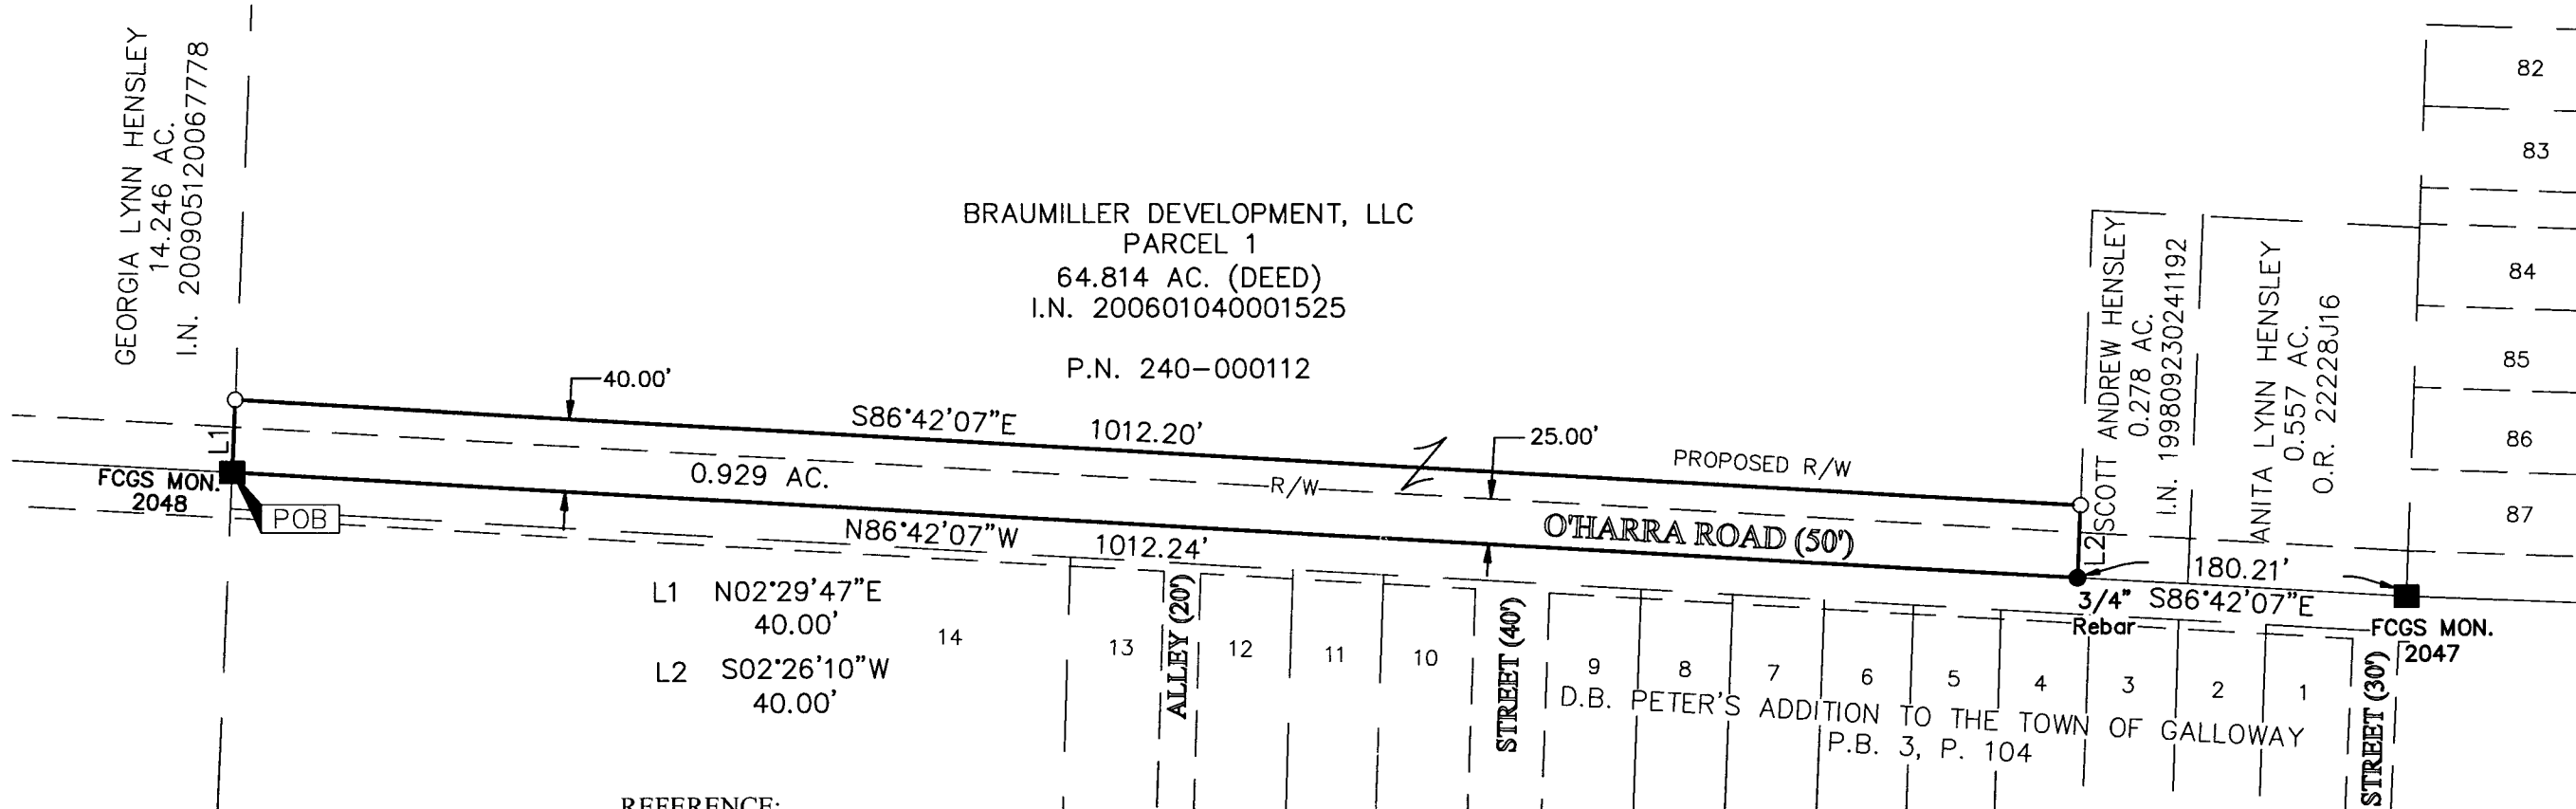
GEORGIA LYNN HENSLEY
14.246 AC.
I.N. 200905120067778

BRAUMILLER DEVELOPMENT, LLC
PARCEL 1
64.814 AC. (DEED)
I.N. 200601040001525

P.N. 240-000112

82
83
84
85
86
87

SCOTT ANDREW HENSLEY
0.278 AC.
I.N. 199809230241192

ANITA LYNN HENSLEY
0.557 AC.
O.R. 22228J16

40.00'
S86°42'07"E 1012.20'
25.00'
PROPOSED R/W
L1
FCGS MON. 2048
0.929 AC.
R/W
POB
N86°42'07"W 1012.24'
O'HARRA ROAD (50')
L2
180.21'
3/4" Rebar
S86°42'07"E
FCGS MON. 2047

L1 N02°29'47"E
40.00'
L2 S02°26'10"W
40.00'

14
13
ALLEY (20')
12
11
10
STREET (40')
9
8
7
6
5
4
3
2
1
STREET (30')
D.B. PETER'S ADDITION TO THE TOWN OF GALLOWAY
P.B. 3, P. 104

REFERENCE: